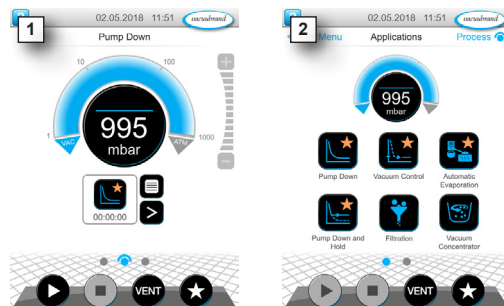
1

02.05.2018 11:51 vacuubrand

Pump Down

10

100

1

1000

VAC

ATM

995

mbar

00:00:00

VENT

2

02.05.2018 11:51 vacuubrand

Menu

Applications

Process

995

mbar

Pump Down

Vacuum Control

Automatic Evaporation

Pump Down and Hold

Filtration

Vacuum Concentrator

VENT